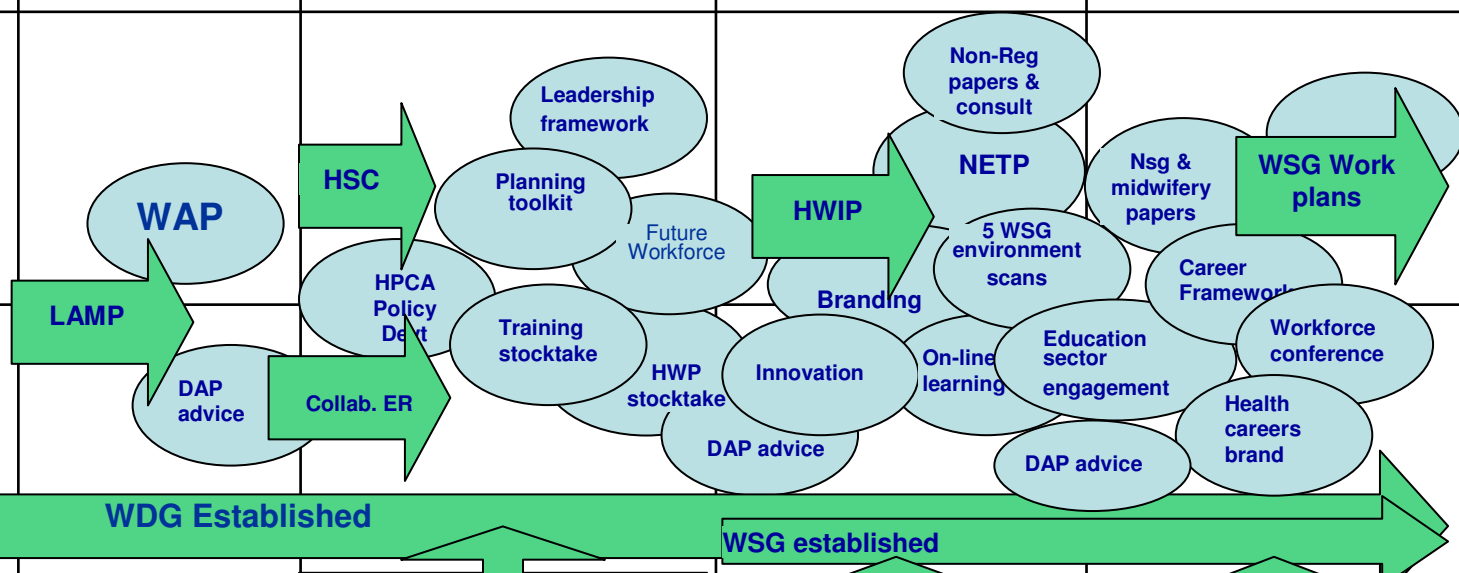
Leadership framework

Non-Reg papers & consult

NETP

Nsg & midwifery papers

WSG Work plans

HSC

Planning toolkit

WAP

Future Workforce

HWIP

5 WSG environment scans

Career Frameworks

LAMP

HPCA Policy Dept

Branding

Training stocktake

Workforce conference

Education sector engagement

HWP stocktake

Innovation

On-line learning

DAP advice

Collab. ER

Health careers brand

DAP advice

DAP advice

WDG Established

WSG established